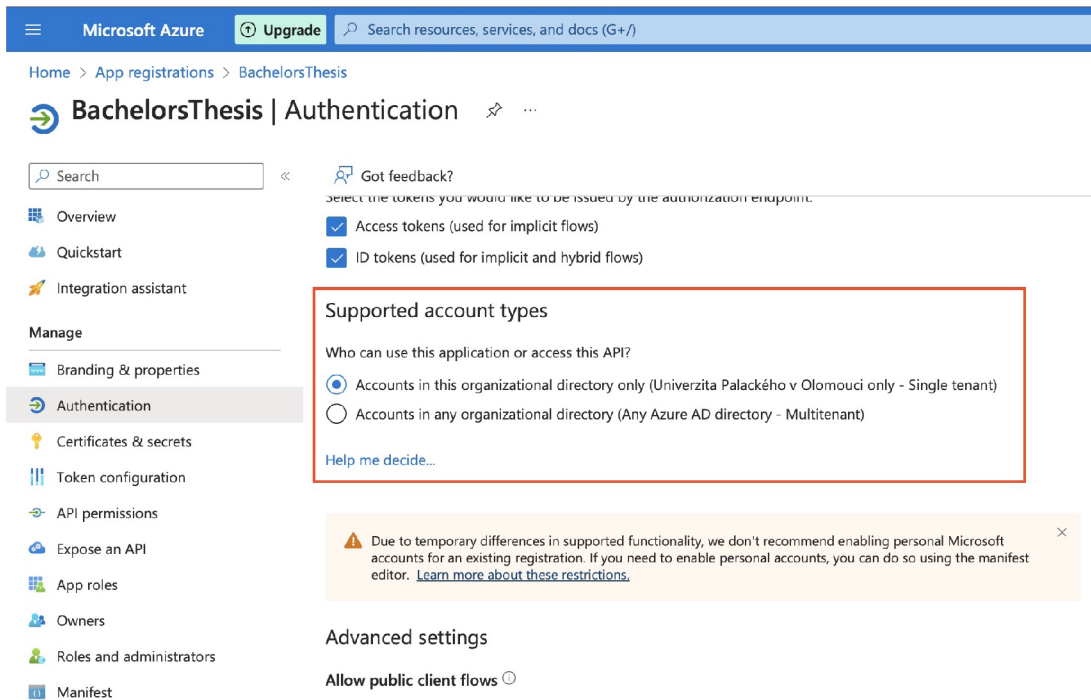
Microsoft Azure
Upgrade
Search resources, services, and docs (G+/)

Home > App registrations > BachelorsThesis

BachelorsThesis | Authentication

Search

Overview
Quickstart
Integration assistant
Manage
Branding & properties
Authentication
Certificates & secrets
Token configuration
API permissions
Expose an API
App roles
Owners
Roles and administrators
Manifest

Got feedback?

Select the tokens you would like to be issued by the authorization endpoint:

Access tokens (used for implicit flows)

ID tokens (used for implicit and hybrid flows)

Supported account types

Who can use this application or access this API?

Accounts in this organizational directory only (Univerzita Palackého v Olomouci only - Single tenant)

Accounts in any organizational directory (Any Azure AD directory - Multitenant)

Help me decide...

Due to temporary differences in supported functionality, we don't recommend enabling personal Microsoft accounts for an existing registration. If you need to enable personal accounts, you can do so using the manifest editor. Learn more about these restrictions.

Advanced settings

Allow public client flows